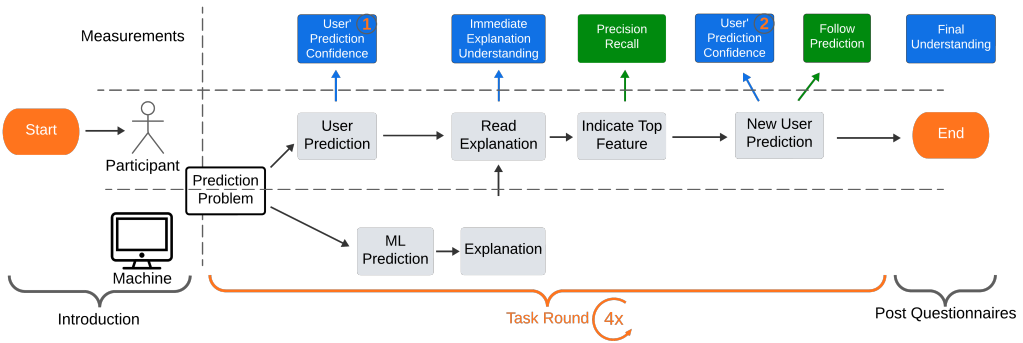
Measurements

User' Prediction Confidence 1

Immediate Explanation Understanding

Precision Recall

User' Prediction Confidence 2

Follow Prediction

Final Understanding

Start

Participant

User Prediction

Read Explanation

Indicate Top Feature

New User Prediction

End

Prediction Problem

Machine

ML Prediction

Explanation

Introduction

Task Round

4x

Post Questionnaires